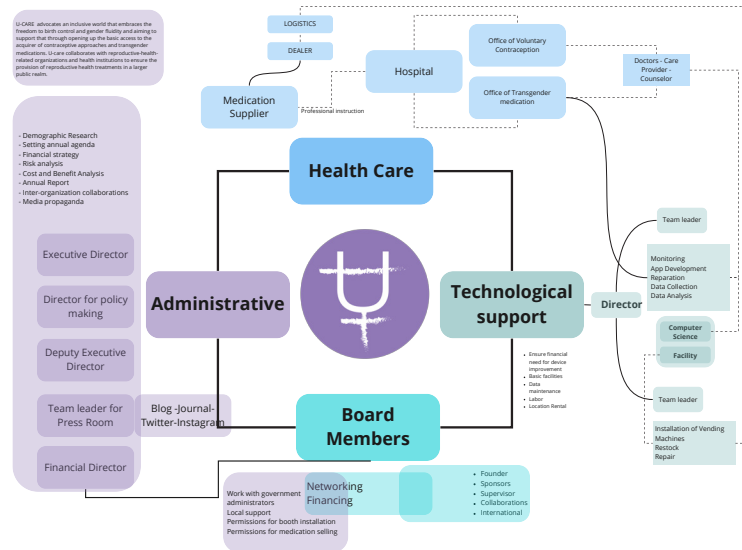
U-CARE advocates an inclusive world that embraces the freedom to birth control and gender fluidity and aiming to support that through opening up the basic access to the acquirer of contraceptive approaches and transgender medications. U-care collaborates with reproductive-health-related organizations and health institutions to ensure the provision of reproductive health treatments in a larger public realm.

LOGISTICS

DEALER

Medication Supplier

Professional instruction

Hospital

Office of Voluntary Contraception

Office of Transgender medication

Doctors - Care Provider - Counselor

- Demographic Research
- Setting annual agenda
- Financial strategy
- Risk analysis
- Cost and Benefit Analysis
- Annual Report
- Inter-organization collaborations
- Media propaganda

Health Care

Executive Director

Director for policy making

Deputy Executive Director

Team leader for Press Room

Blog -Journal-Twitter-Instagram

Financial Director

Administrative

Technological support

Director

Team leader

Monitoring
App Development
Reparation
Data Collection
Data Analysis

Computer Science

Facility

Team leader

Installation of Vending Machines
Restock
Repair

- Ensure financial need for device improvement
- Basic facilities
- Data maintenance
- Labor
- Location Rental

Board Members

Networking
Financing

- Founder
- Sponsors
- Supervisor
- Collaborations
- International

Work with government administrators
Local support
Permissions for booth installation
Permissions for medication selling